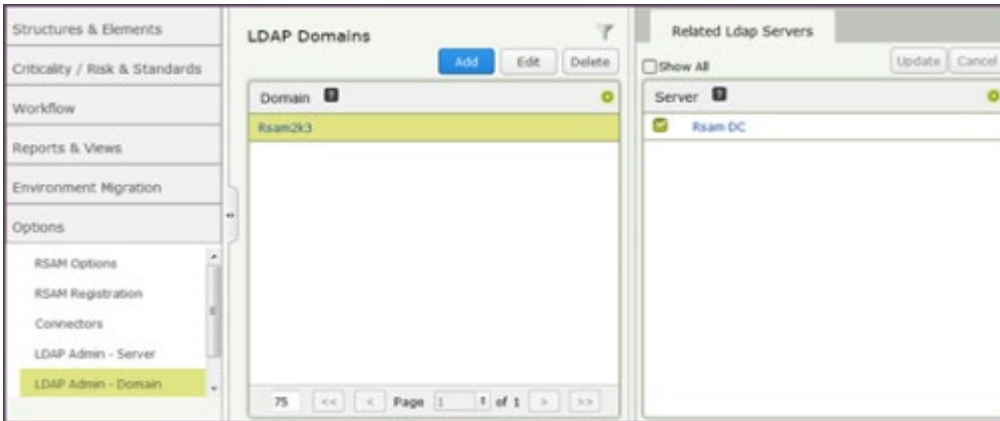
Structures & Elements

Criticality / Risk & Standards

Workflow

Reports & Views

Environment Migration

Options

RSAM Options

RSAM Registration

Connectors

LDAP Admin - Server

LDAP Admin - Domain

LDAP Domains

Add Edit Delete

Domain

Rsam2k3

75 << < Page 1 of 1 > >>

Related Ldap Servers

Show All

Update Cancel

Server

Rsam DC